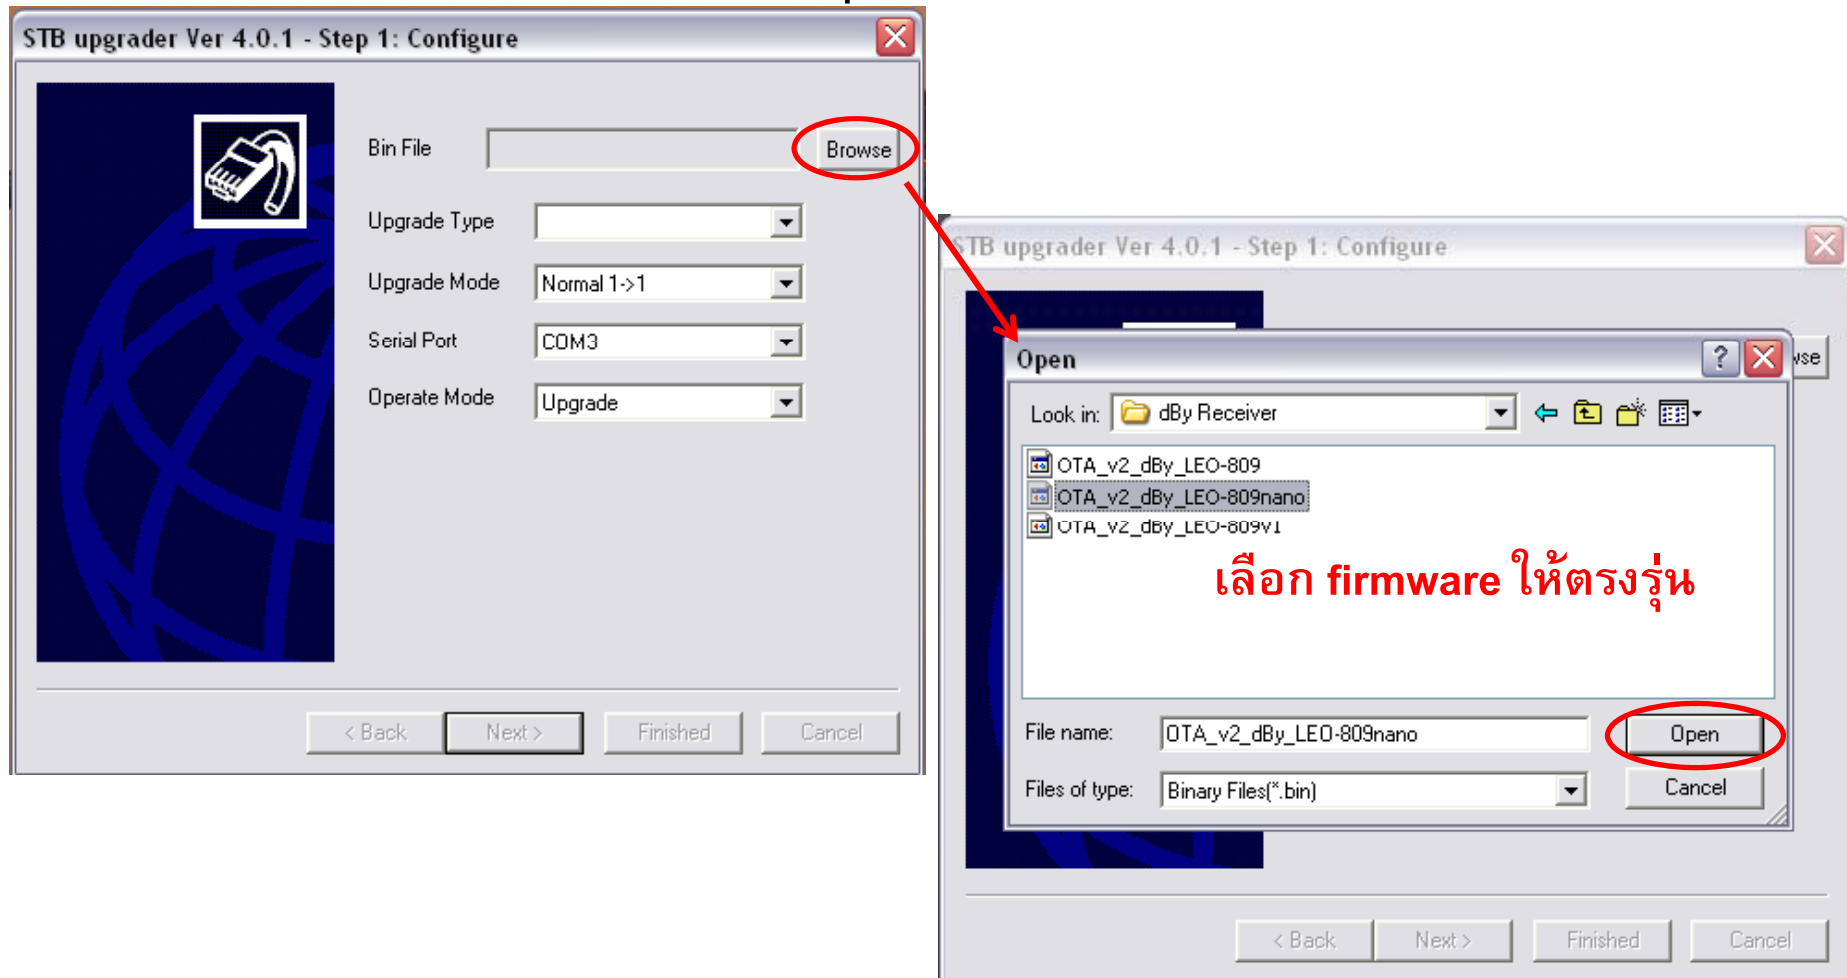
STB upgrader Ver 4.0.1 - Step 1: Configure

Bin File
Browse
Upgrade Type
Upgrade Mode
Normal 1->1
Serial Port
COM3
Operate Mode
Upgrade

< Back
Next >
Finished
Cancel

STB upgrader Ver 4.0.1 - Step 1: Configure

Open
Look in: dBy Receiver
OTA_v2_dBy_LEO-809
OTA_v2_dBy_LEO-809nano
OTA_v2_dBy_LEO-809V1
เลือก firmware ให้ตรงรุ่น
File name: OTA_v2_dBy_LEO-809nano
Open
Files of type: Binary Files(*.bin)
Cancel

< Back
Next >
Finished
Cancel